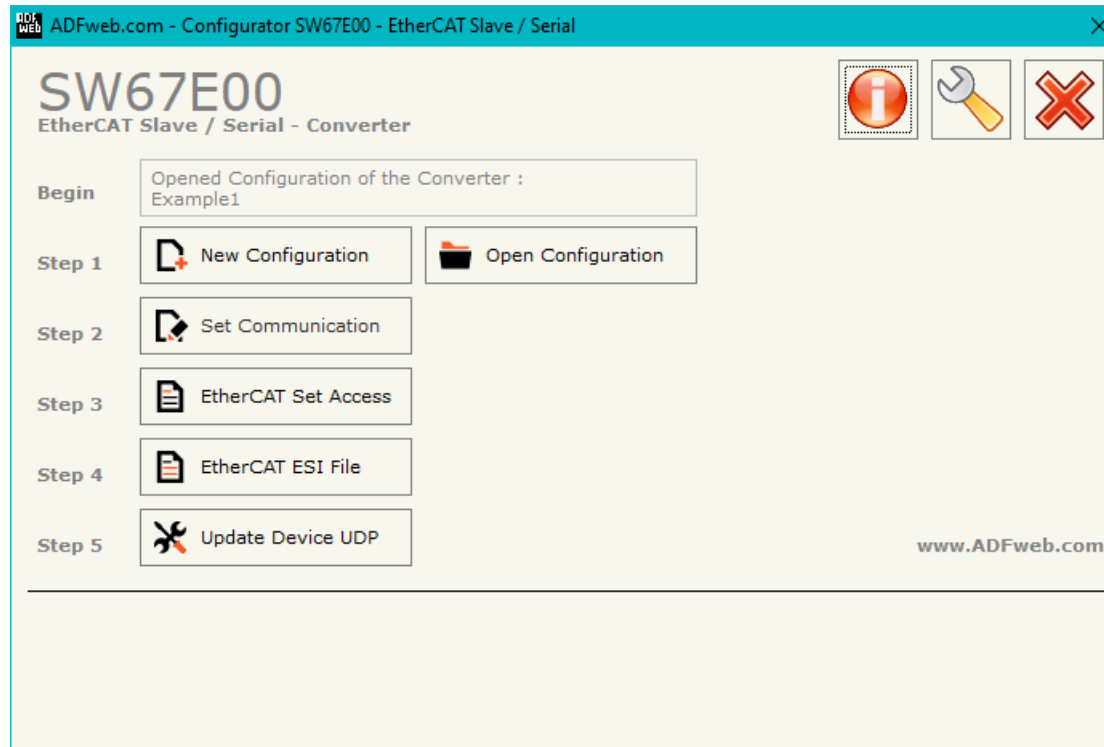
ADF web ADFweb.com - Configurator SW67E00 - EtherCAT Slave / Serial

SW67E00
EtherCAT Slave / Serial - Converter

Begin
Opened Configuration of the Converter :
Example1

Step 1
New Configuration
Open Configuration

Step 2
Set Communication

Step 3
EtherCAT Set Access

Step 4
EtherCAT ESI File

Step 5
Update Device UDP

www.ADFweb.com